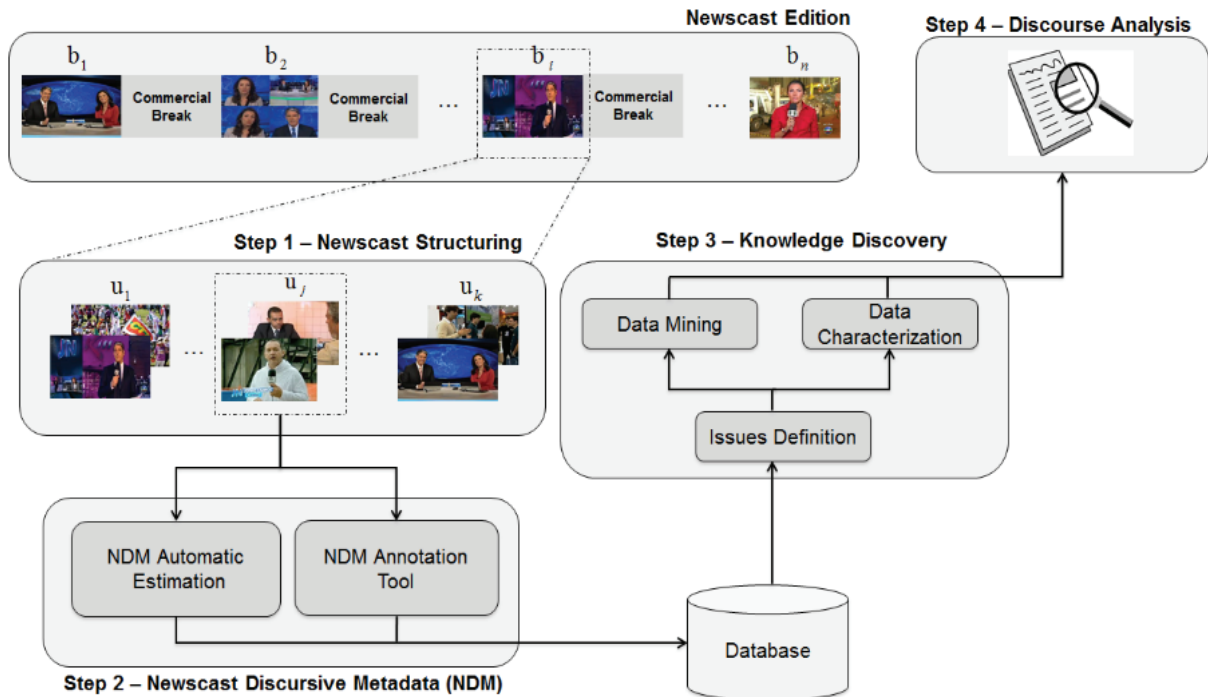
Newscast Edition

$b_1$ Commercial Break $b_2$ Commercial Break ... $b_i$ Commercial Break ... $b_n$

Step 4 – Discourse Analysis

Step 1 – Newscast Structuring

$u_1$ ... $u_j$ ... $u_k$

Step 3 – Knowledge Discovery

Data Mining

Data Characterization

Issues Definition

NDM Automatic Estimation

NDM Annotation Tool

Database

Step 2 – Newscast Discursive Metadata (NDM)